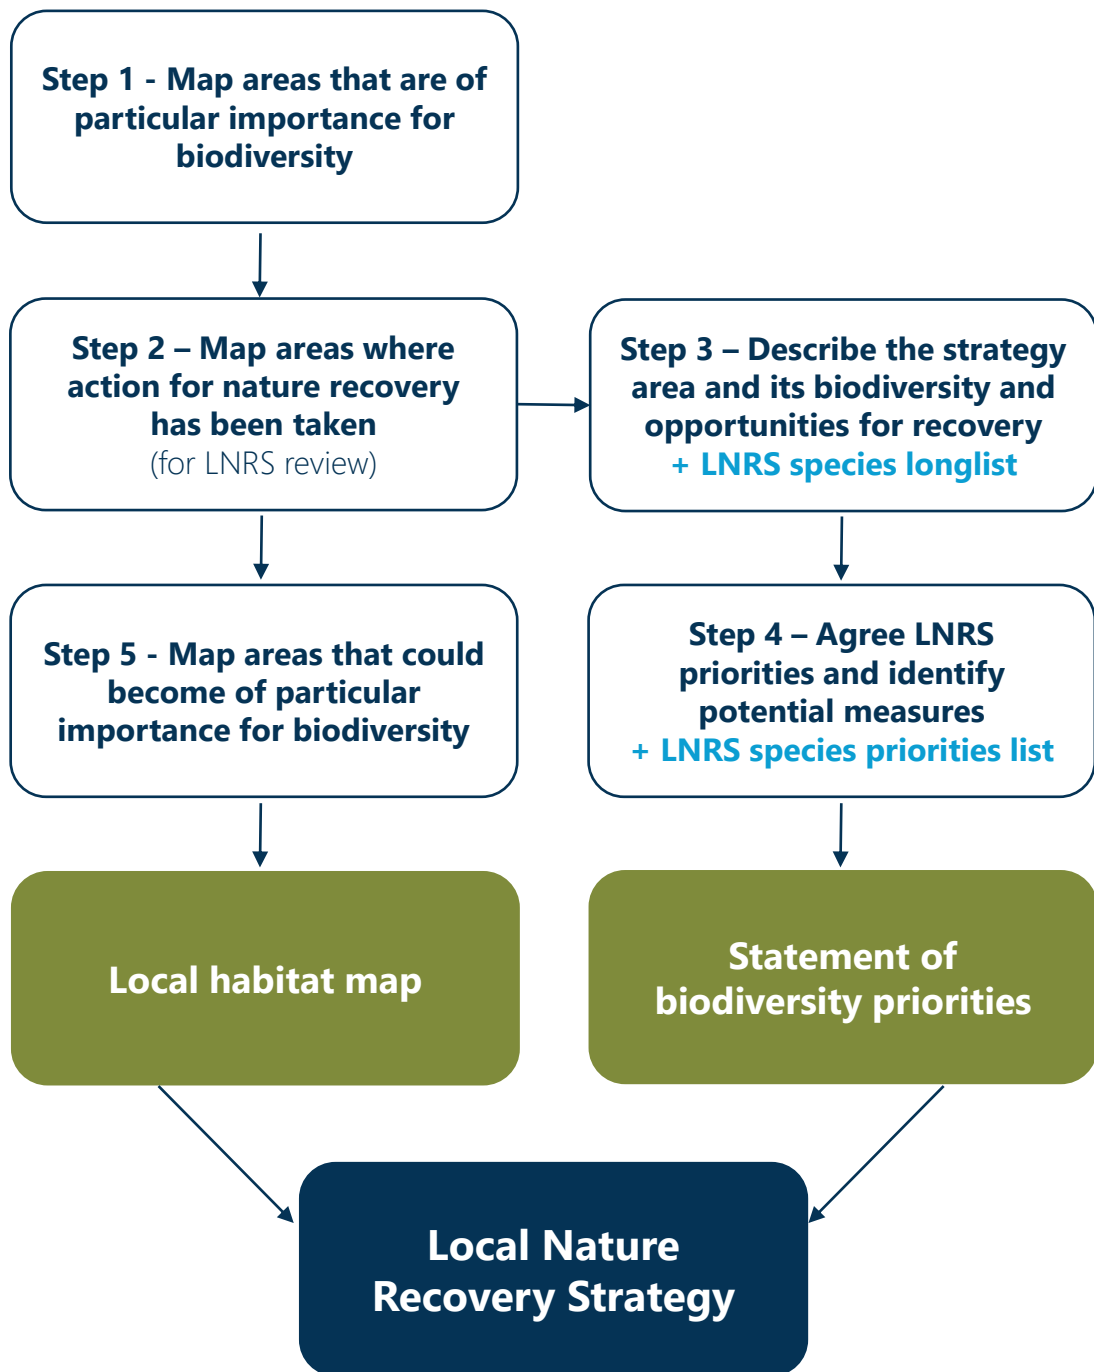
Step 1 - Map areas that are of particular importance for biodiversity

Step 2 – Map areas where action for nature recovery has been taken (for LNRS review)

Step 3 – Describe the strategy area and its biodiversity and opportunities for recovery + LNRS species longlist

Step 5 - Map areas that could become of particular importance for biodiversity

Step 4 – Agree LNRS priorities and identify potential measures + LNRS species priorities list

Local habitat map

Statement of biodiversity priorities

Local Nature Recovery Strategy